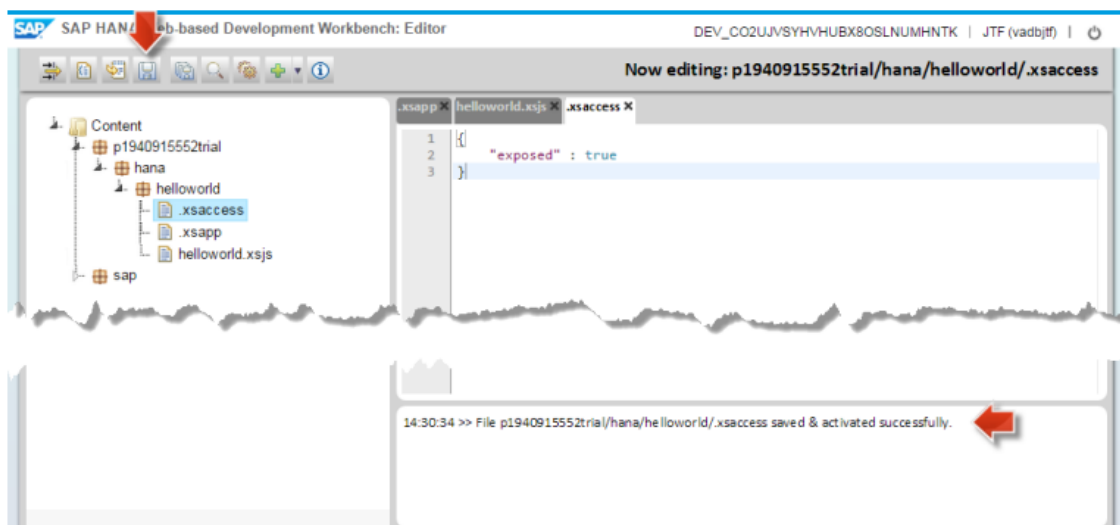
SAP HANA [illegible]b-based Development Workbench: Editor

DEV_CO2UJVSYHVHUBX8OSLNUMHNTK | JTF (vadbjtf) |

Now editing: p1940915552trial/hana/helloworld/.xsaccess

Content
p1940915552trial
hana
helloworld
.xsaccess
.xsapp
helloworld.xsjs
sap

.xsapp ✕ helloworld.xsjs ✕ .xsaccess ✕

1 {
2 "exposed" : true
3 }

14:30:34 >> File p1940915552trial/hana/helloworld/.xsaccess saved & activated successfully.